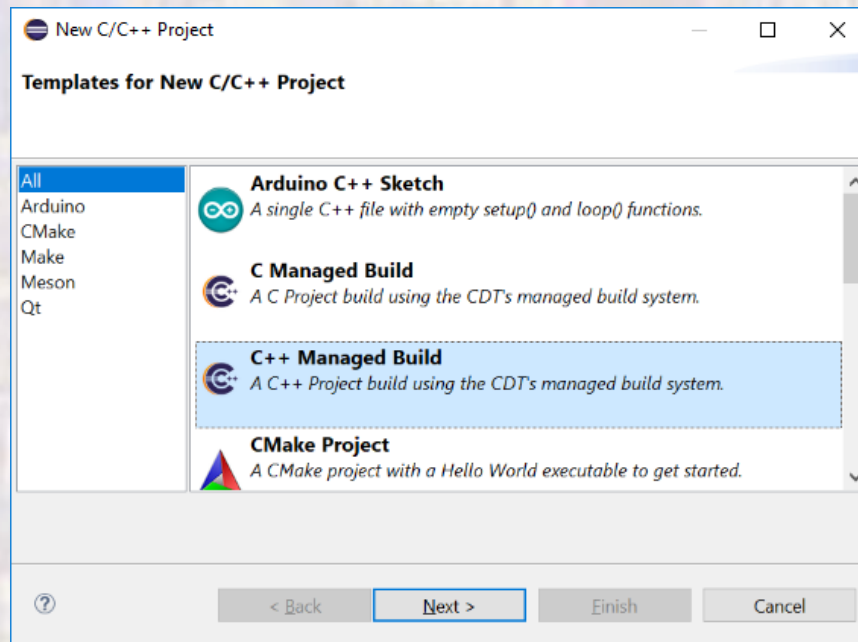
New C/C++ Project

Templates for New C/C++ Project

All
Arduino
CMake
Make
Meson
Qt

Arduino C++ Sketch
A single C++ file with empty setup() and loop() functions.

C Managed Build
A C Project build using the CDT's managed build system.

C++ Managed Build
A C++ Project build using the CDT's managed build system.

CMake Project
A CMake project with a Hello World executable to get started.

?

< Back

Next >

Finish

Cancel